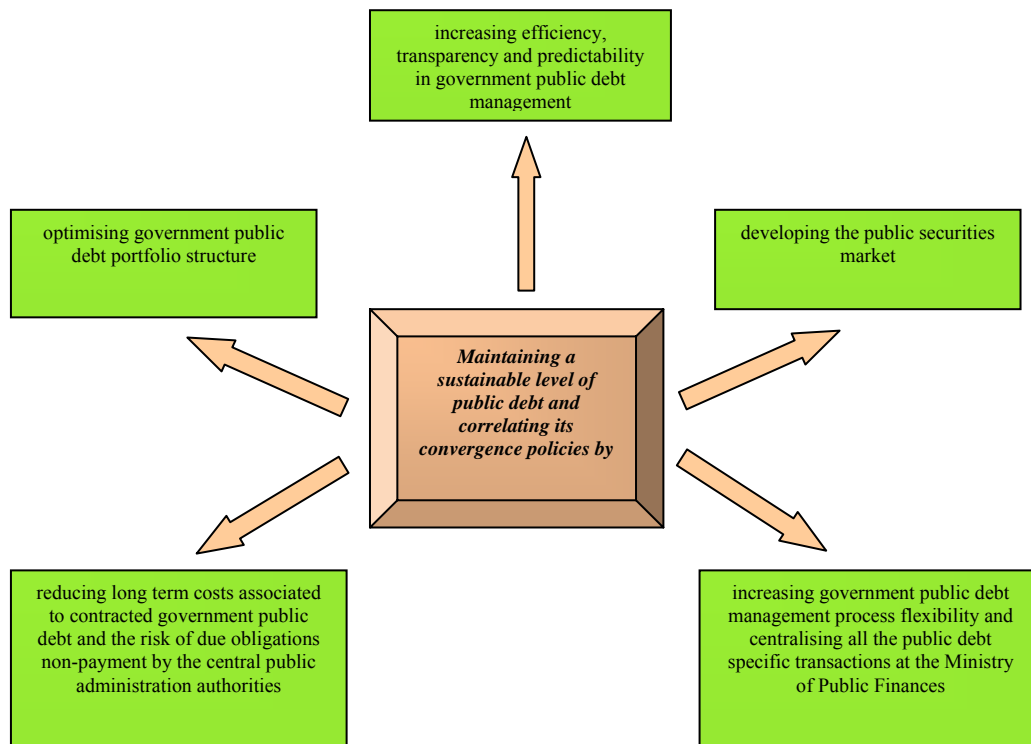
increasing efficiency, transparency and predictability in government public debt management

optimising government public debt portfolio structure

developing the public securities market

*Maintaining a sustainable level of public debt and correlating its convergence policies by*

reducing long term costs associated to contracted government public debt and the risk of due obligations non-payment by the central public administration authorities

increasing government public debt management process flexibility and centralising all the public debt specific transactions at the Ministry of Public Finances